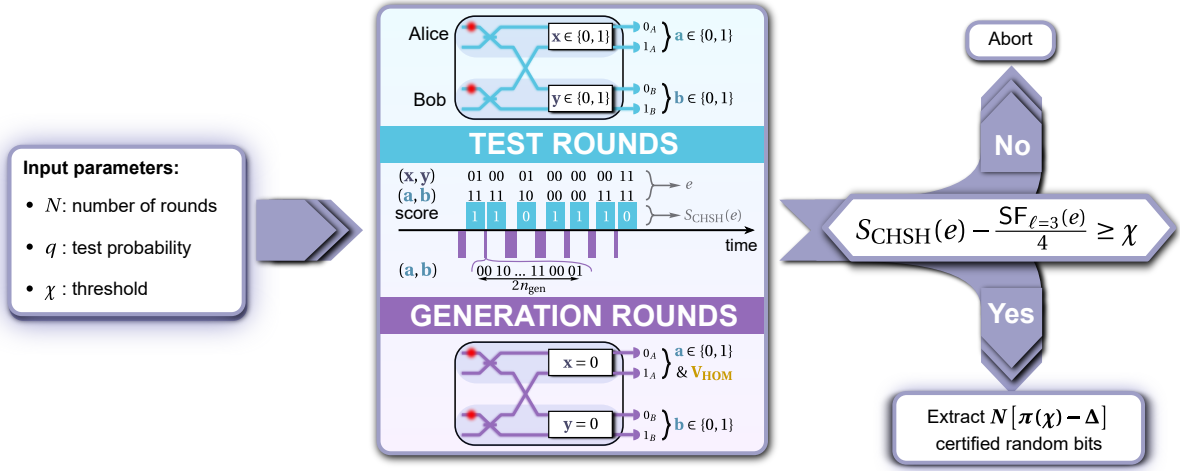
Input parameters:

- $N$: number of rounds
- $q$ : test probability
- $\chi$ : threshold

Alice $\mathbf{x} \in \{0,1\}$ $0_A$ $1_A$ $\mathbf{a} \in \{0,1\}$

Bob $\mathbf{y} \in \{0,1\}$ $0_B$ $1_B$ $\mathbf{b} \in \{0,1\}$

TEST ROUNDS

$(\mathbf{x}, \mathbf{y})$ 01 00 01 00 00 00 11

$(\mathbf{a}, \mathbf{b})$ 11 11 10 00 00 11 11 $e$

score 1 1 0 1 1 1 0 $S_{\text{CHSH}}(e)$

time

$(\mathbf{a}, \mathbf{b})$ 00 10 ... 11 00 01

$2n_{\text{gen}}$

GENERATION ROUNDS

$\mathbf{x} = 0$ $0_A$ $1_A$ $\mathbf{a} \in \{0,1\}$ & $\mathbf{V_{HOM}}$

$\mathbf{y} = 0$ $0_B$ $1_B$ $\mathbf{b} \in \{0,1\}$

Abort

No

$S_{\text{CHSH}}(e) - \frac{\text{SF}_{\ell=3}(e)}{4} \geq \chi$

Yes

Extract $\boldsymbol{N}\left[\boldsymbol{\pi}(\boldsymbol{\chi}) - \boldsymbol{\Delta}\right]$ certified random bits